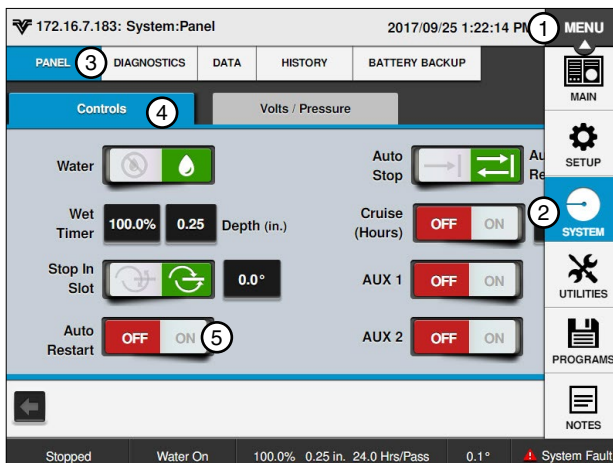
172.16.7.183: System:Panel 2017/09/25 1:22:14 PM MENU

1

PANEL 3 DIAGNOSTICS DATA HISTORY BATTERY BACKUP

Controls 4 Volts / Pressure

Water

Auto Stop

Au Re

Wet Timer 100.0% 0.25 Depth (in.)

Cruise (Hours) OFF ON

Stop In Slot 0.0°

AUX 1 OFF ON

Auto Restart OFF ON 5

AUX 2 OFF ON

MAIN

SETUP

2

SYSTEM

UTILITIES

PROGRAMS

NOTES

Stopped Water On 100.0% 0.25 in. 24.0 Hrs/Pass 0.1° System Fault